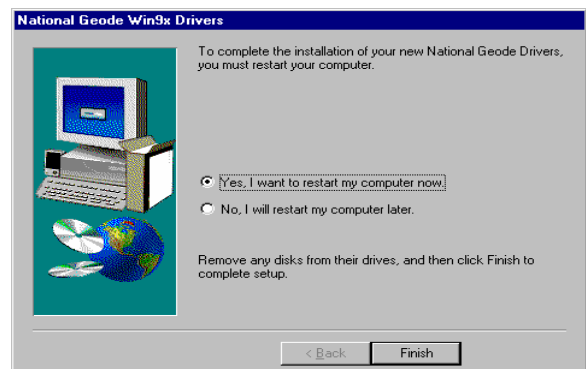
National Geode Win9x Drivers

To complete the installation of your new National Geode Drivers, you must restart your computer.

Yes, I want to restart my computer now.

No, I will restart my computer later.

Remove any disks from their drives, and then click Finish to complete setup.

< Back

Finish